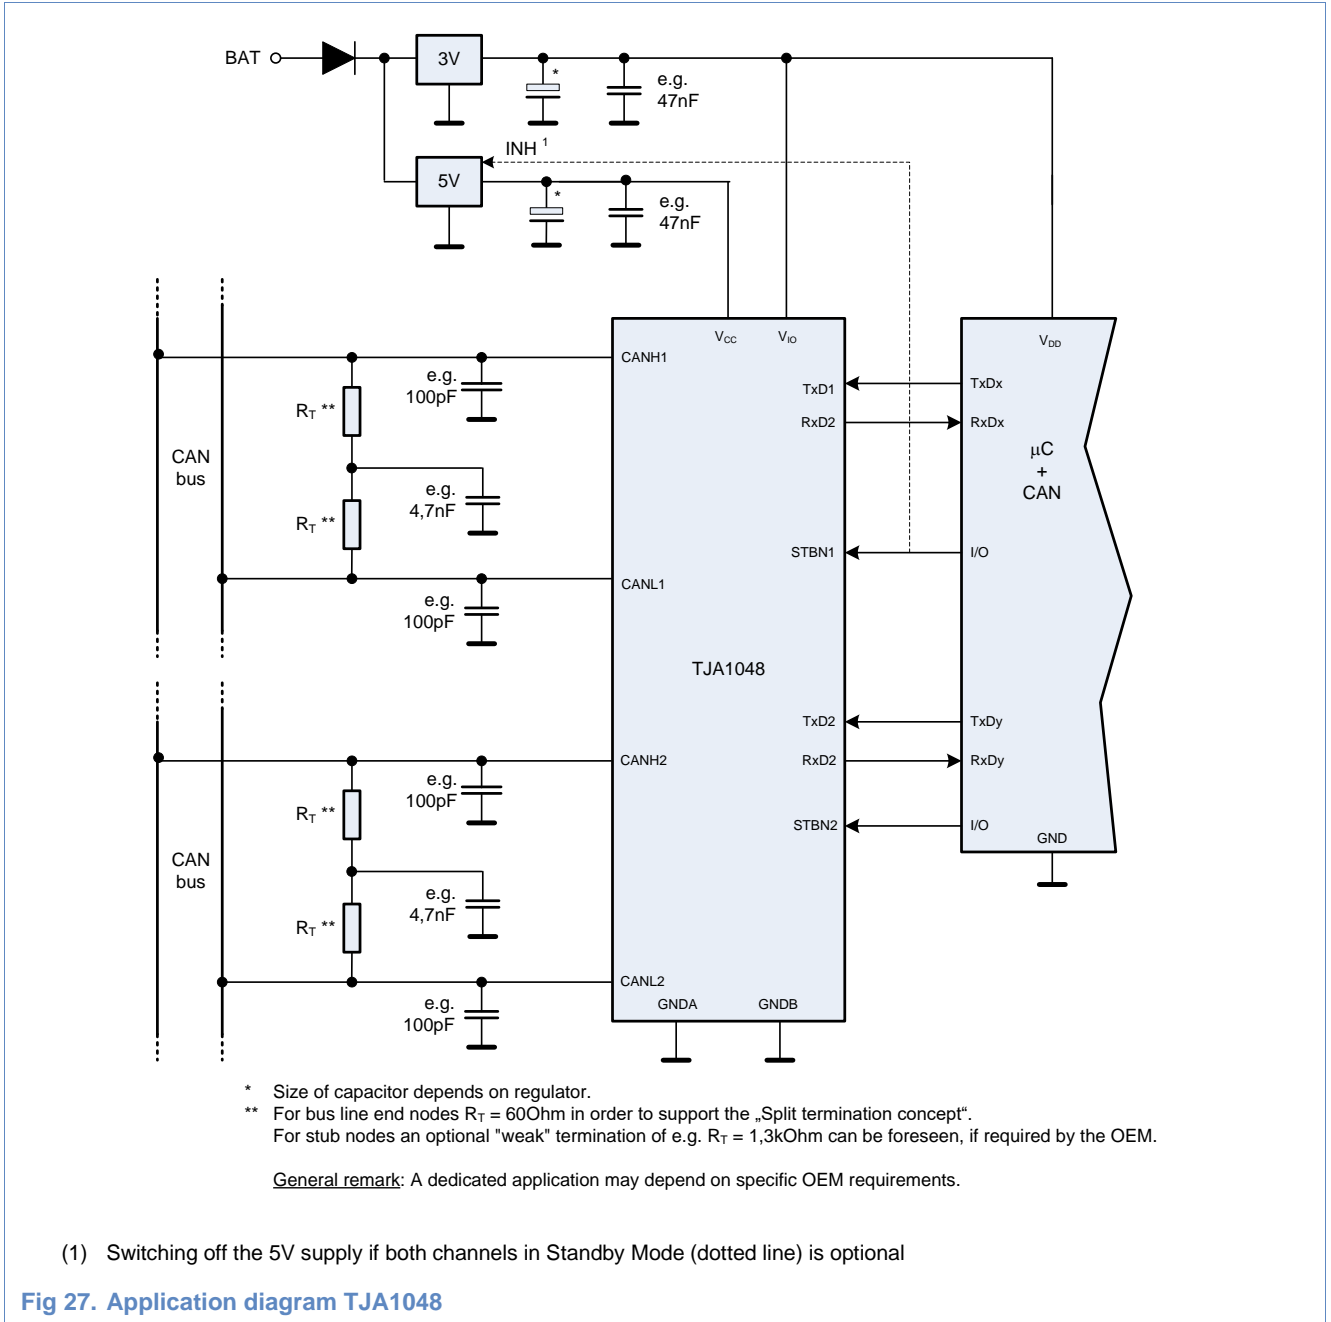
BAT

3V

*

e.g.
47nF

INH $^1$

5V

*

e.g.
47nF

$V_{CC}$

$V_{IO}$

$V_{DD}$

CANH1

e.g.
100pF

$R_T$ **

TxD1

TxDx

RxD2

RxDx

μC
+
CAN

CAN
bus

e.g.
4,7nF

$R_T$ **

STBN1

I/O

CANL1

e.g.
100pF

TJA1048

TxD2

TxDy

CANH2

RxD2

RxDy

e.g.
100pF

$R_T$ **

STBN2

I/O

GND

CAN
bus

e.g.
4,7nF

$R_T$ **

CANL2

GNDA

GNDB

e.g.
100pF

* Size of capacitor depends on regulator.

** For bus line end nodes $R_T$ = 60Ohm in order to support the „Split termination concept“. For stub nodes an optional "weak" termination of e.g. $R_T$ = 1,3kOhm can be foreseen, if required by the OEM.

General remark: A dedicated application may depend on specific OEM requirements.

(1) Switching off the 5V supply if both channels in Standby Mode (dotted line) is optional

Fig 27. Application diagram TJA1048